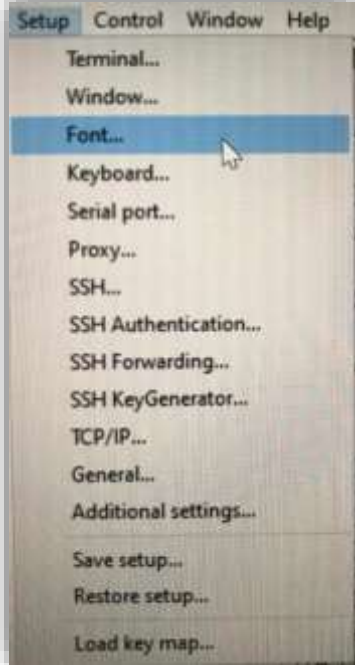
Setup Control Window Help

Terminal...
Window...
Font...
Keyboard...
Serial port...
Proxy...
SSH...
SSH Authentication...
SSH Forwarding...
SSH KeyGenerator...
TCP/IP...
General...
Additional settings...

Save setup...
Restore setup...

Load key map...